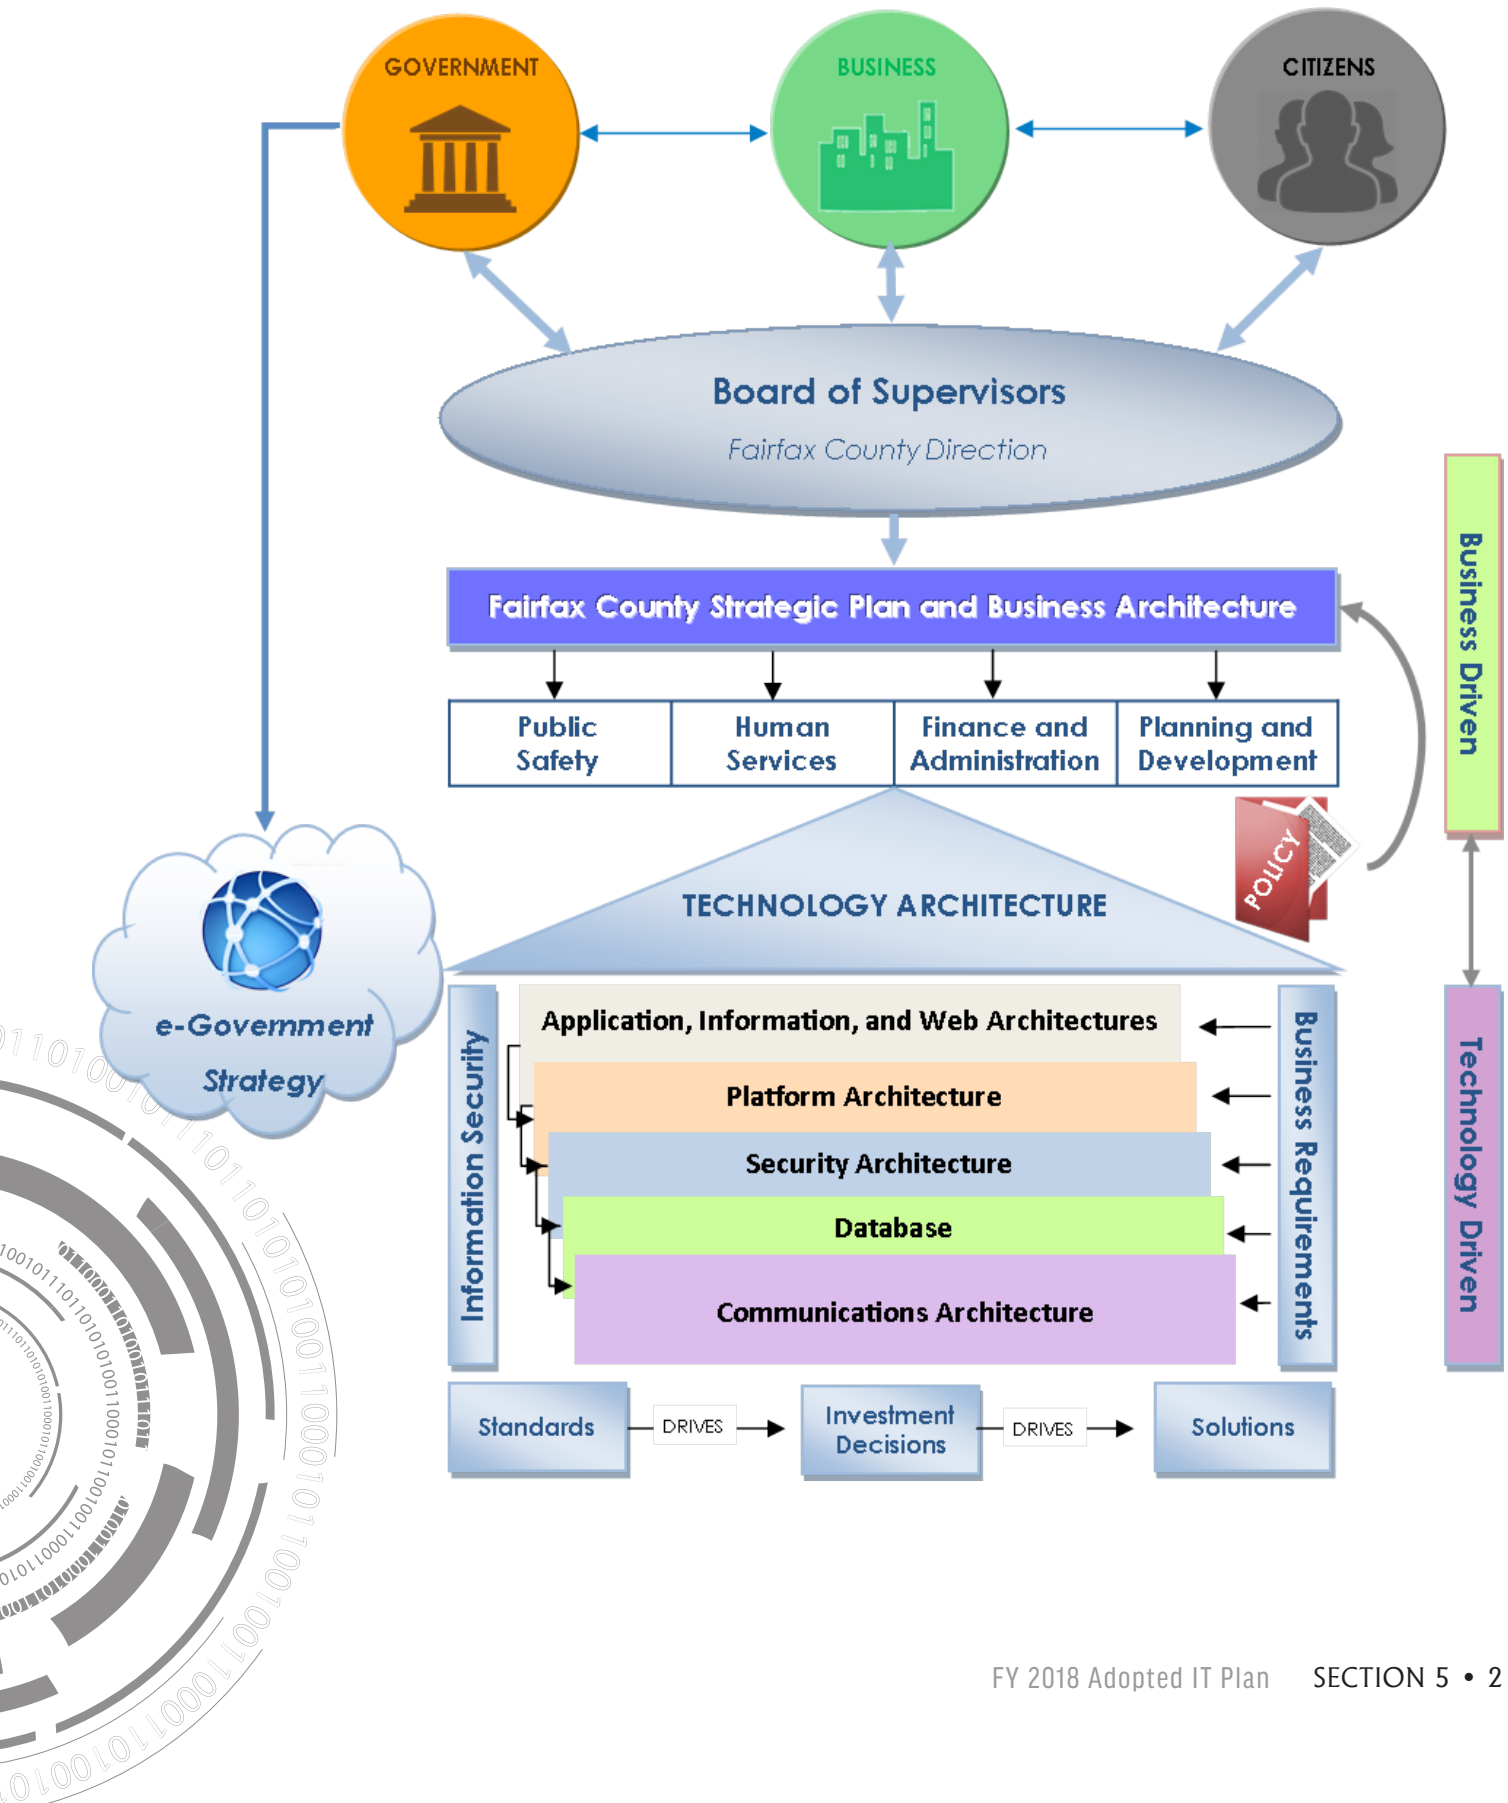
GOVERNMENT

BUSINESS

CITIZENS

Board of Supervisors

Fairfax County Direction

Fairfax County Strategic Plan and Business Architecture

| Public Safety | Human Services | Finance and Administration | Planning and Development |
|---|---|---|---|

Business Driven

POLICY

TECHNOLOGY ARCHITECTURE

e-Government Strategy

Information Security

Application, Information, and Web Architectures

Platform Architecture

Security Architecture

Database

Communications Architecture

Business Requirements

Technology Driven

Standards

DRIVES

Investment Decisions

DRIVES

Solutions

FY 2018 Adopted IT Plan SECTION 5 • 2